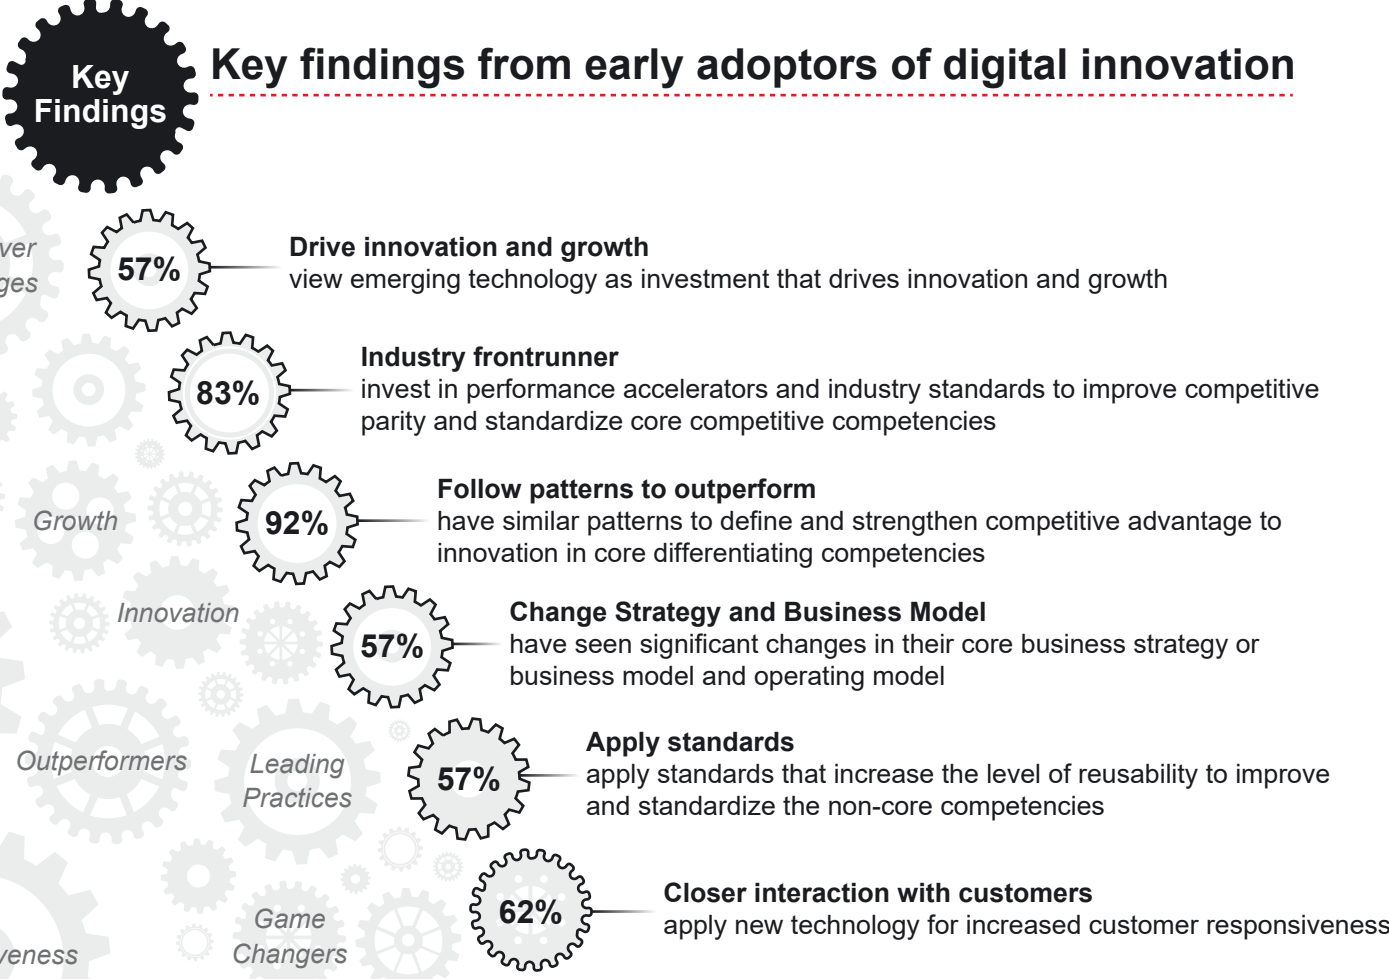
Key Findings

Key findings from early adopters of digital innovation

ver
ges

57%

Drive innovation and growth
view emerging technology as investment that drives innovation and growth

83%

Industry frontrunner
invest in performance accelerators and industry standards to improve competitive parity and standardize core competitive competencies

Growth

92%

Follow patterns to outperform
have similar patterns to define and strengthen competitive advantage to innovation in core differentiating competencies

Innovation

57%

Change Strategy and Business Model
have seen significant changes in their core business strategy or business model and operating model

Outperformers

Leading Practices

57%

Apply standards
apply standards that increase the level of reusability to improve and standardize the non-core competencies

Game Changers

eness

62%

Closer interaction with customers
apply new technology for increased customer responsiveness